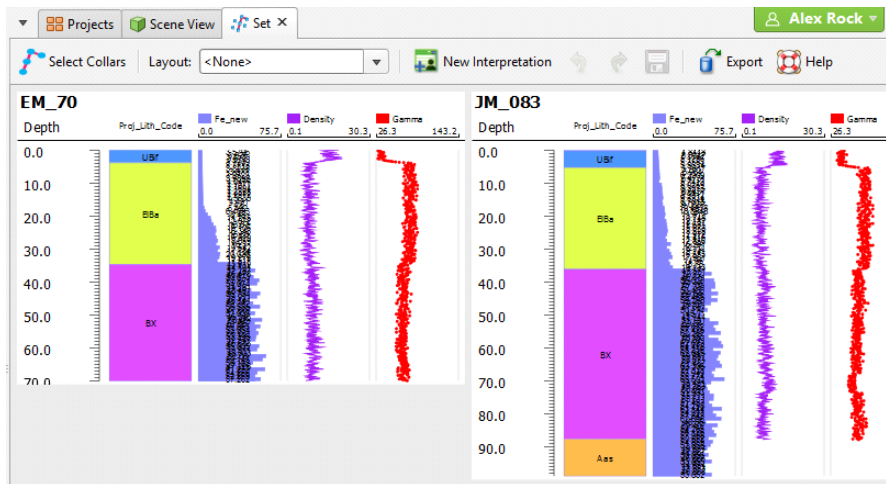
Projects Scene View Set ×
Alex Rock
Select Collars Layout: <None> New Interpretation Export Help

EM_70
Depth Proj_Lith_Code Fe_new 0.0 75.7 Density 0.1 30.3 Gamma 26.3 143.2
0.0
10.0
20.0
30.0
40.0
50.0
60.0
70.0
UBf
BBa
BX

JM_083
Depth Proj_Lith_Code Fe_new 0.0 75.7 Density 0.1 30.3 Gamma 26.3
0.0
10.0
20.0
30.0
40.0
50.0
60.0
70.0
80.0
90.0
UBf
BBa
BX
Aas